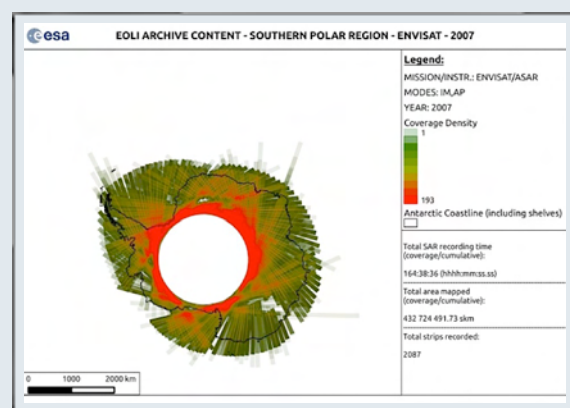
esa

EOLI ARCHIVE CONTENT - SOUTHERN POLAR REGION - ENVISAT - 2007

Legend:

MISSION/INSTR.: ENVISAT/ASAR

MODES: IM,AP

YEAR: 2007

Coverage Density

1

193

Antarctic Coastline (including shelves)

Total SAR recording time (coverage/cumulative):

164:38:36 (hhhh:mm:ss.ss)

Total area mapped (coverage/cumulative):

432 724 491.73 skm

Total strips recorded:

2087

0 1000 2000 km